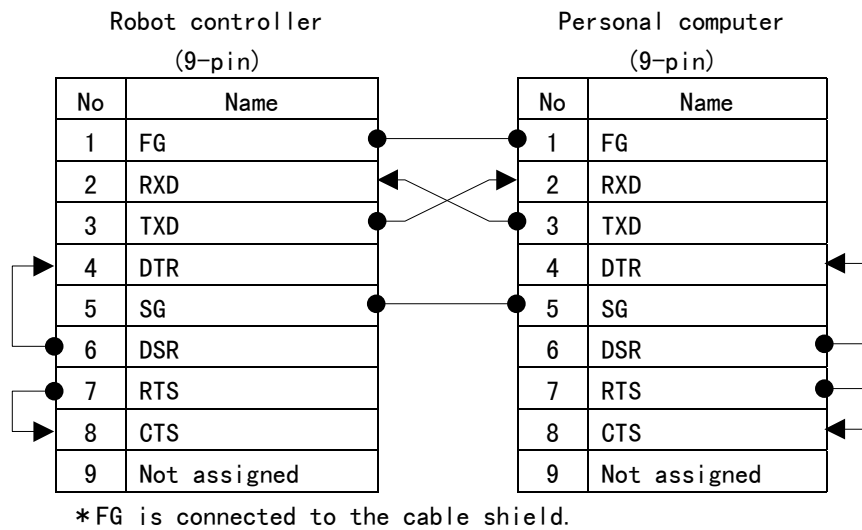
Robot controller
(9-pin)

| No | Name |
|---|---|
| 1 | FG |
| 2 | RXD |
| 3 | TXD |
| 4 | DTR |
| 5 | SG |
| 6 | DSR |
| 7 | RTS |
| 8 | CTS |
| 9 | Not assigned |

Personal computer
(9-pin)

| No | Name |
|---|---|
| 1 | FG |
| 2 | RXD |
| 3 | TXD |
| 4 | DTR |
| 5 | SG |
| 6 | DSR |
| 7 | RTS |
| 8 | CTS |
| 9 | Not assigned |

*FG is connected to the cable shield.